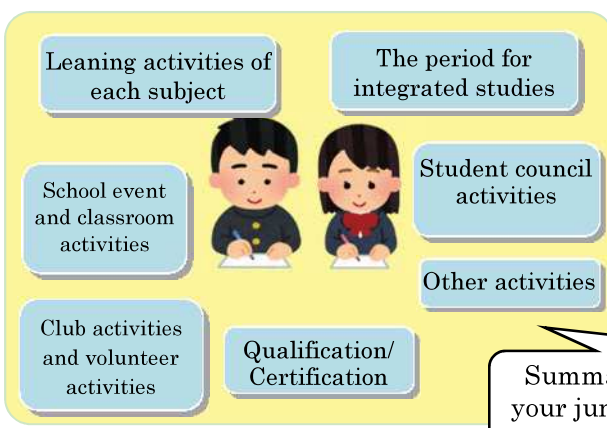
Leaning activities of each subject

The period for integrated studies

School event and classroom activities

Student council activities

Other activities

Club activities and volunteer activities

Qualification/ Certification

Summa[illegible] your jun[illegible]